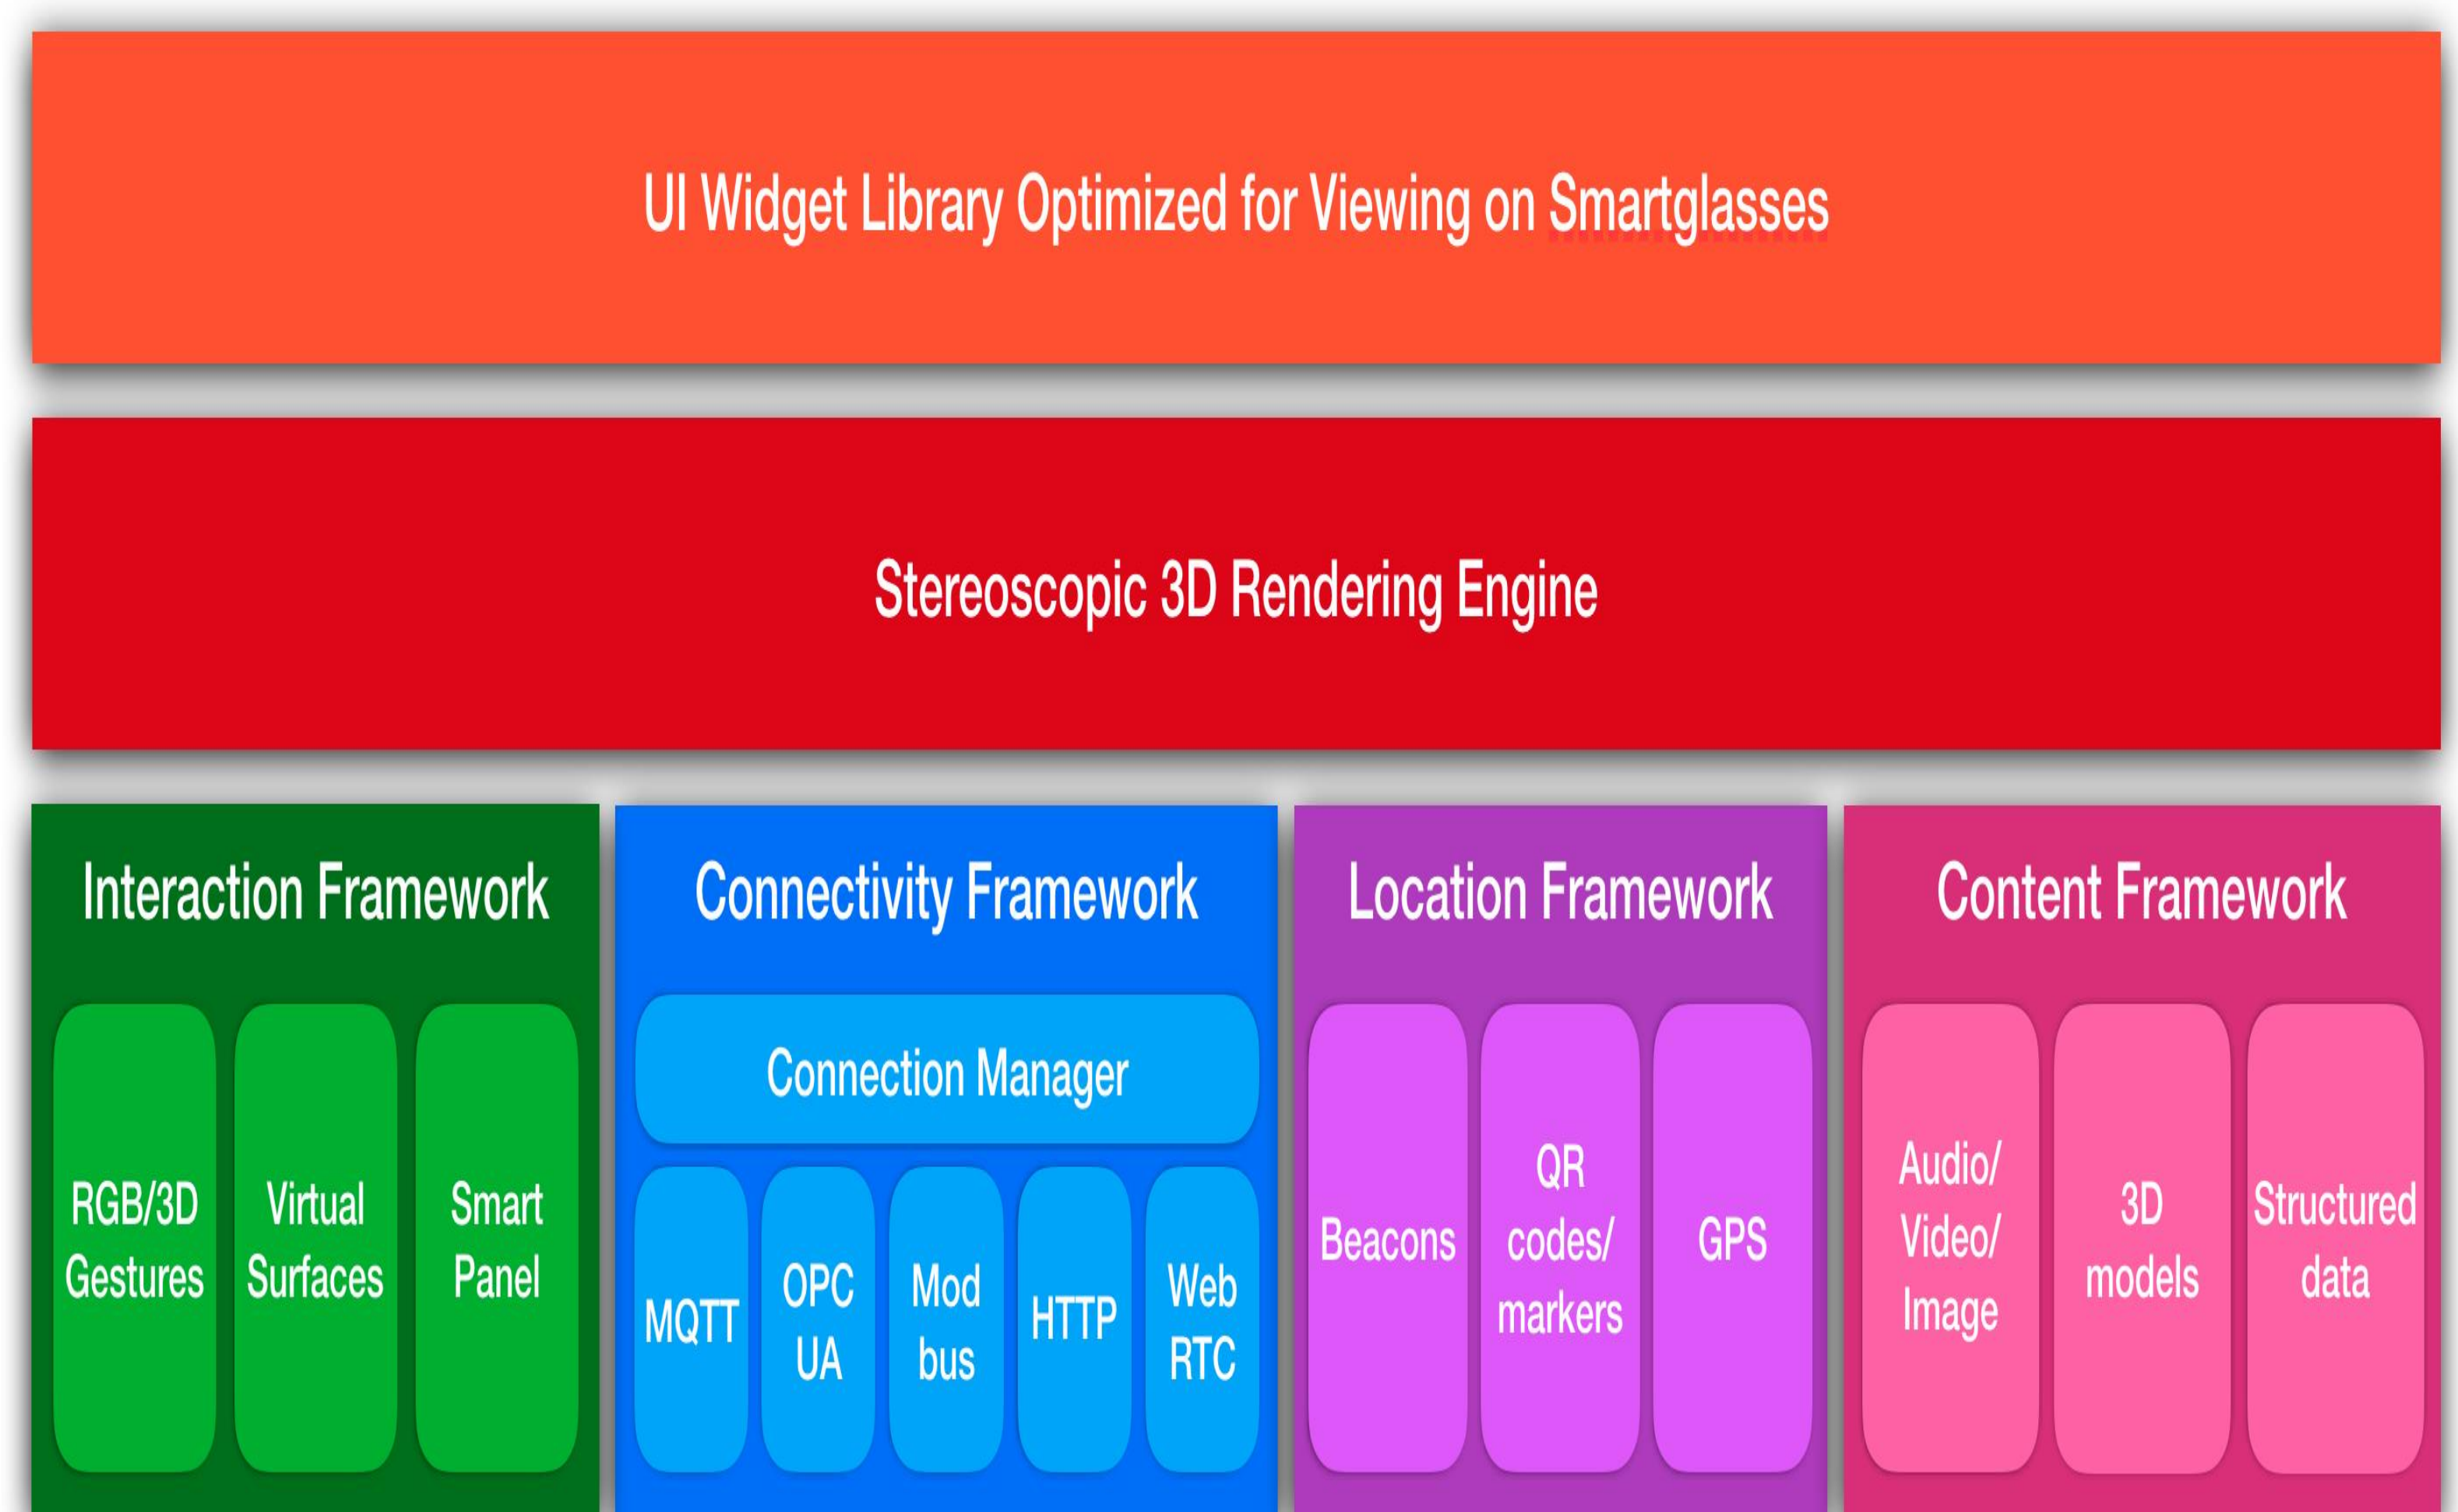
UI Widget Library Optimized for Viewing on Smartglasses

Stereoscopic 3D Rendering Engine

Interaction Framework

RGB/3D Gestures

Virtual Surfaces

Smart Panel

Connectivity Framework

Connection Manager

MQTT

OPC UA

Mod bus

HTTP

Web RTC

Location Framework

Beacons

QR codes/ markers

GPS

Content Framework

Audio/ Video/ Image

3D models

Structured data